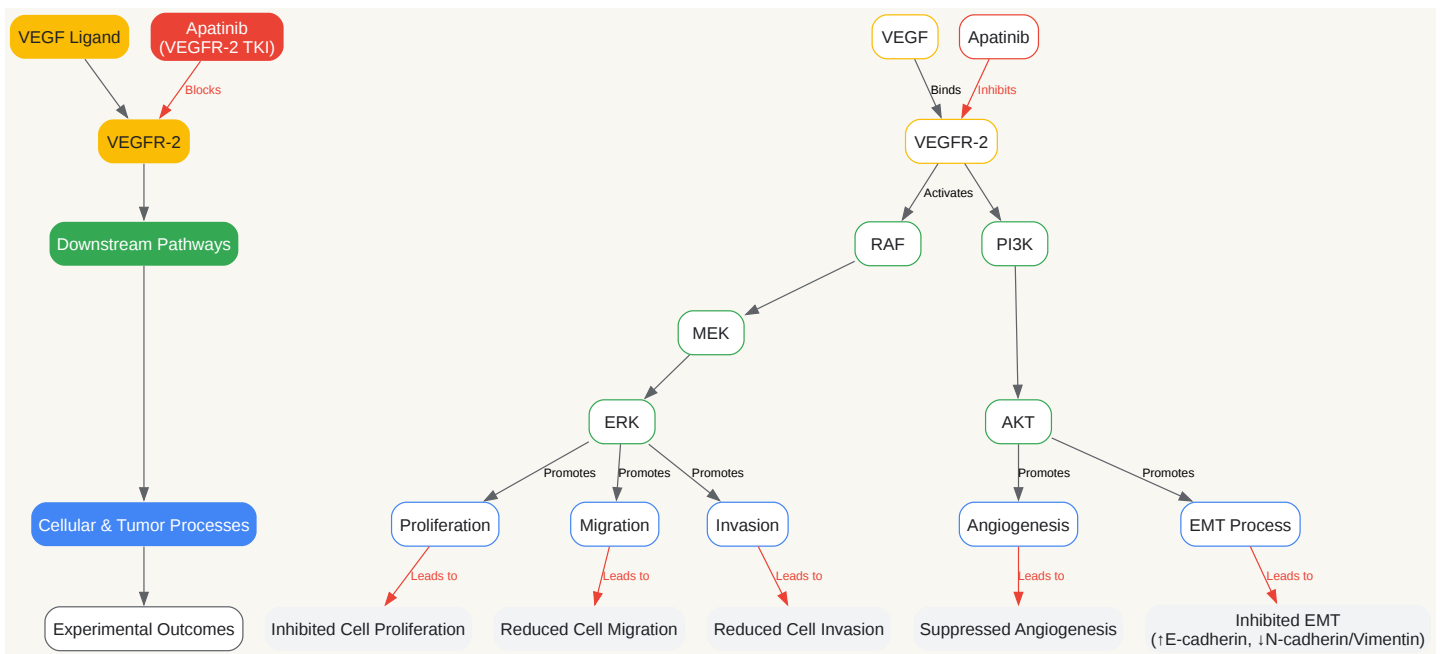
VEGF Ligand

Apatinib (VEGFR-2 TKI)

Blocks

VEGFR-2

Downstream Pathways

Cellular & Tumor Processes

Experimental Outcomes

VEGF

Apatinib

Binds

Inhibits

VEGFR-2

Activates

RAF

PI3K

MEK

ERK

AKT

Promotes

Promotes

Promotes

Promotes

Promotes

Proliferation

Migration

Invasion

Angiogenesis

EMT Process

Leads to

Leads to

Leads to

Leads to

Leads to

Inhibited Cell Proliferation

Reduced Cell Migration

Reduced Cell Invasion

Suppressed Angiogenesis

Inhibited EMT (↑E-cadherin, ↓N-cadherin/Vimentin)